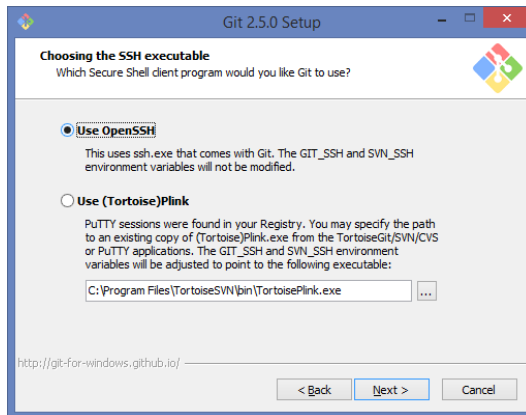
Git 2.5.0 Setup

Choosing the SSH executable
Which Secure Shell client program would you like Git to use?

Use OpenSSH

This uses ssh.exe that comes with Git. The GIT_SSH and SVN_SSH environment variables will not be modified.

Use (Tortoise)Plink

PuTTY sessions were found in your Registry. You may specify the path to an existing copy of (Tortoise)Plink.exe from the TortoiseGit/SVN/CVS or PuTTY applications. The GIT_SSH and SVN_SSH environment variables will be adjusted to point to the following executable:

C:\Program Files\TortoiseSVN\bin\TortoisePlink.exe

...

http://git-for-windows.github.io/

< Back

Next >

Cancel